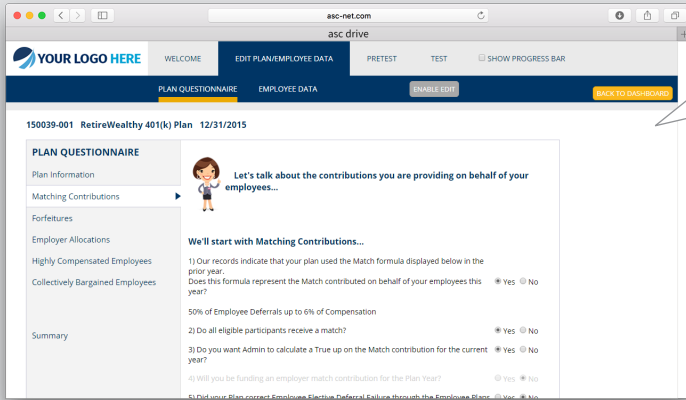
asc-net.com

asc drive

YOUR LOGO HERE

WELCOME

EDIT PLAN/EMPLOYEE DATA

PRETEST

TEST

SHOW PROGRESS BAR

PLAN QUESTIONNAIRE

EMPLOYEE DATA

ENABLE EDIT

BACK TO DASHBOARD

150039-001 RetireWealthy 401(k) Plan 12/31/2015

PLAN QUESTIONNAIRE

Plan Information

Matching Contributions

Forfeitures

Employer Allocations

Highly Compensated Employees

Collectively Bargained Employees

Summary

Let's talk about the contributions you are providing on behalf of your employees...

We'll start with Matching Contributions...

1) Our records indicate that your plan used the Match formula displayed below in the prior year.
Does this formula represent the Match contributed on behalf of your employees this year?
Yes No

50% of Employee Deferrals up to 6% of Compensation

2) Do all eligible participants receive a match?
Yes No

3) Do you want Admin to calculate a True up on the Match contribution for the current year?
Yes No

4) Will you be funding an employer match contribution for the Plan Year?
Yes No

5) Did your Plan correct Employee Elective Deferral Failure through the Employee Plans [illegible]
Yes No